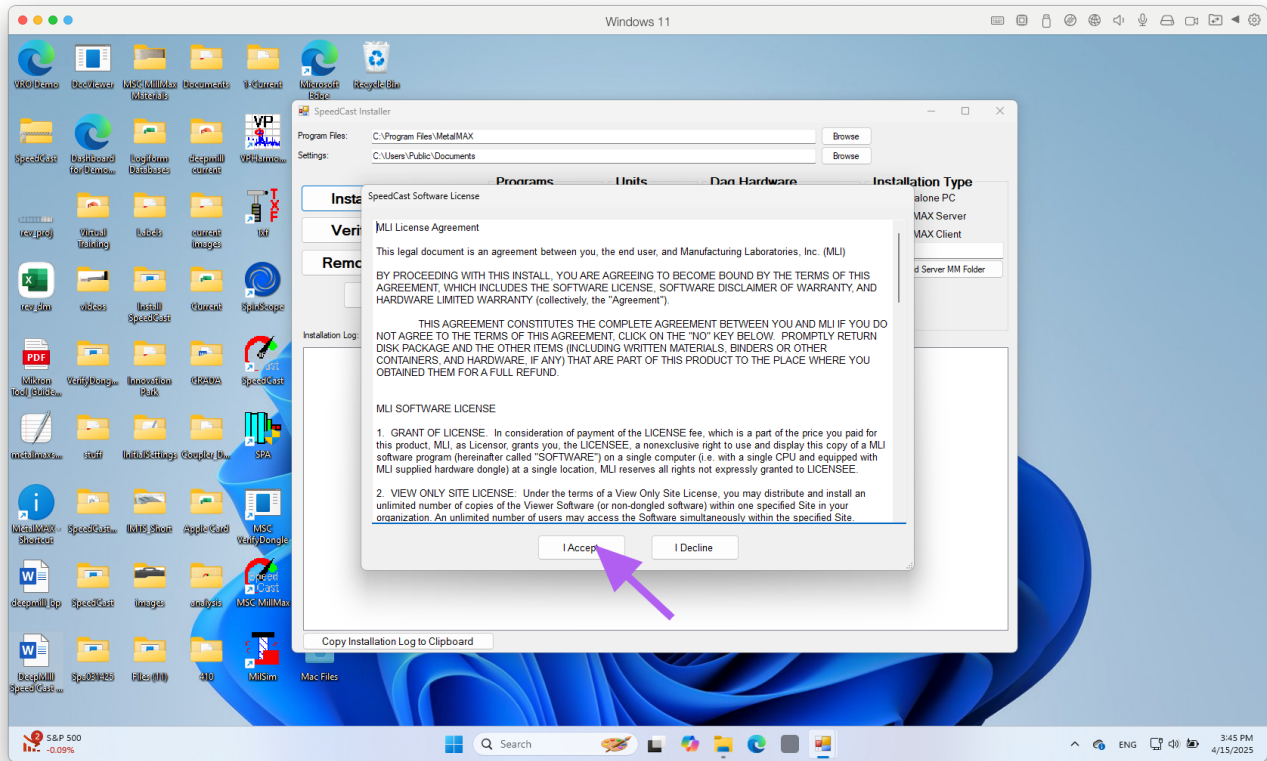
Windows 11

VRO Demo
DocViewer
MSC MillMax Materials
Documents
1-Current
Microsoft Edge
Recycle Bin
SpeedCast
Dashboard for Demo...
Log form Databases
deepmill current
VPHarmo...
rev.proj
Virtual Training
Labels
current images
txf
rev.dim
videos
Install SpeedCast
Current
SpinScope
Mikron Tool (Guide...
VerifyDong...
Innovation Park
GRADA
SpeedCast
metalmax...
stuff
InitialSettings
Coupler Li...
SPA
MetalMAX - Shortcut
SpeedCast...
IMTS Short
Apple Card
MSC VerifyDongle
deepmill pp
SpeedCast
images
analysis
MSC MillMax
Deepmill Speed Cast...
Sp...
Files (III)
410
MilSim
Mac Files

SpeedCast Installer
Program Files: C:\Program Files\MetalMAX Browse
Settings: C:\Users\Public\Documents Browse
Instal
Veri
Remo
Programs Units Daq Hardware Installation Type
alone PC
MAX Server
MAX Client
d Server MM Folder
Installation Log:
Copy Installation Log to Clipboard

SpeedCast Software License

MLI License Agreement

This legal document is an agreement between you, the end user, and Manufacturing Laboratories, Inc. (MLI)

BY PROCEEDING WITH THIS INSTALL, YOU ARE AGREEING TO BECOME BOUND BY THE TERMS OF THIS AGREEMENT, WHICH INCLUDES THE SOFTWARE LICENSE, SOFTWARE DISCLAIMER OF WARRANTY, AND HARDWARE LIMITED WARRANTY (collectively, the "Agreement").

THIS AGREEMENT CONSTITUTES THE COMPLETE AGREEMENT BETWEEN YOU AND MLI IF YOU DO NOT AGREE TO THE TERMS OF THIS AGREEMENT, CLICK ON THE "NO" KEY BELOW. PROMPTLY RETURN DISK PACKAGE AND THE OTHER ITEMS (INCLUDING WRITTEN MATERIALS, BINDERS OR OTHER CONTAINERS, AND HARDWARE, IF ANY) THAT ARE PART OF THIS PRODUCT TO THE PLACE WHERE YOU OBTAINED THEM FOR A FULL REFUND.

MLI SOFTWARE LICENSE

1. GRANT OF LICENSE. In consideration of payment of the LICENSE fee, which is a part of the price you paid for this product, MLI, as Licensor, grants you, the LICENSEE, a nonexclusive right to use and display this copy of a MLI software program (hereinafter called "SOFTWARE") on a single computer (i.e. with a single CPU and equipped with MLI supplied hardware dongle) at a single location, MLI reserves all rights not expressly granted to LICENSEE.

2. VIEW ONLY SITE LICENSE: Under the terms of a View Only Site License, you may distribute and install an unlimited number of copies of the Viewer Software (or non-dongled software) within one specified Site in your organization. An unlimited number of users may access the Software simultaneously within the specified Site.

I Accept I Decline

S&P 500 -0.09%
Search
ENG
3:45 PM 4/15/2025